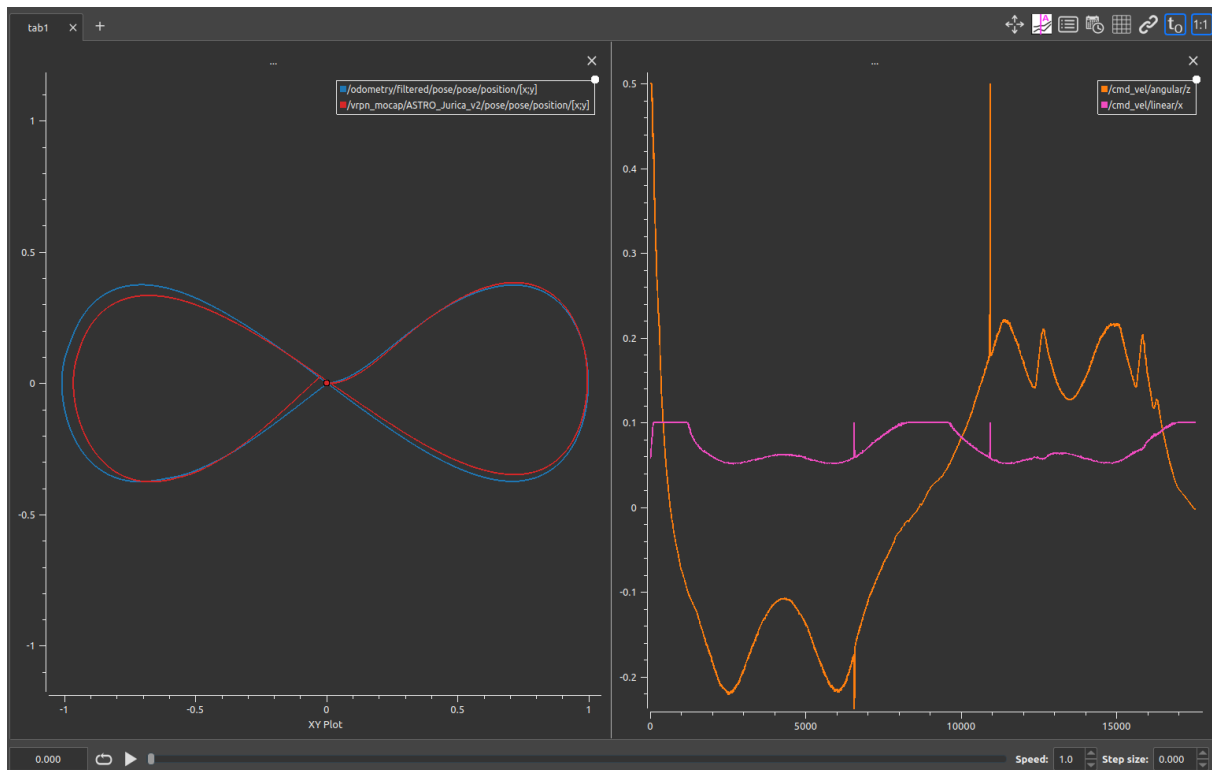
tab1 ×
+

t0 1:1

...
×

/odometry/filtered/pose/pose/position/[x;y]
/vrpn_mocap/ASTRO_Jurica_v2/pose/pose/position/[x;y]

1
0.5
0
-0.5
-1

-1 -0.5 0 0.5 1
XY Plot

...
×

/cmd_vel/angular/z
/cmd_vel/linear/x

0.5
0.4
0.3
0.2
0.1
0
-0.1
-0.2

0 5000 10000 15000

0.000

Speed: 1.0 Step size: 0.000